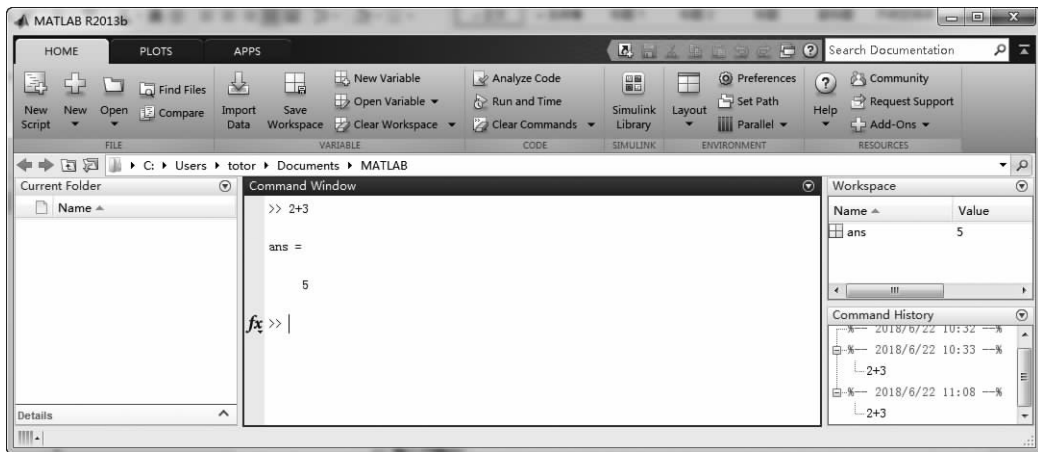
MATLAB R2013b

HOME PLOTS APPS

Search Documentation

New Script New Open Find Files Compare Import Data Save Workspace New Variable Open Variable Clear Workspace Analyze Code Run and Time Clear Commands Simulink Library Layout Preferences Set Path Parallel Help Community Request Support Add-Ons

FILE VARIABLE CODE SIMULINK ENVIRONMENT RESOURCES

C: ▸ Users ▸ totor ▸ Documents ▸ MATLAB

Current Folder

Name

Details

Command Window

>> 2+3

ans =

5

$fx$ >>

Workspace

| Name | Value |
|---|---|
| ans | 5 |

Command History

%-- 2018/6/22 10:32 --%
%-- 2018/6/22 10:33 --%
2+3
%-- 2018/6/22 11:08 --%
2+3